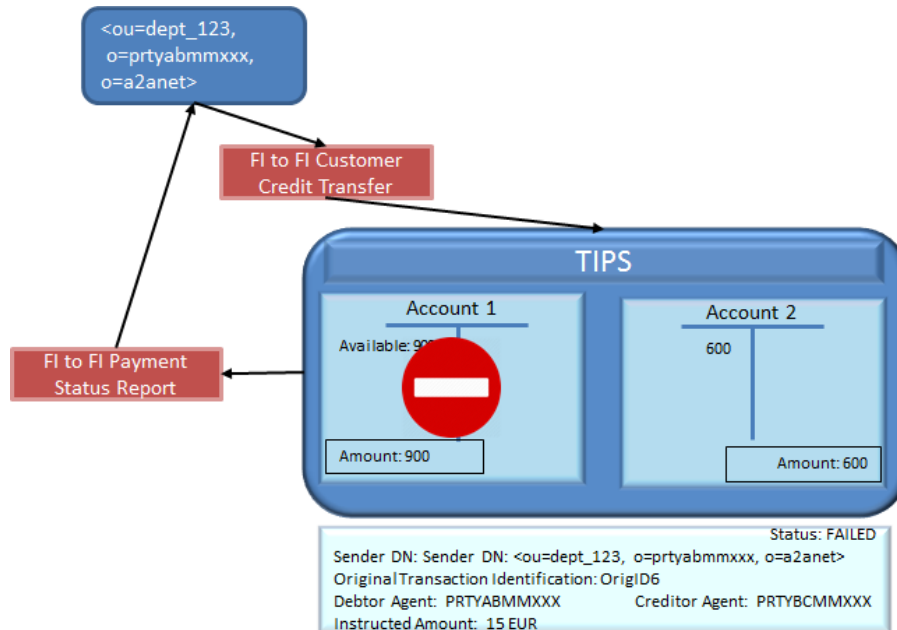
<ou=dept_123, o=prtyabmmxxx, o=a2anet>

FI to FI Customer Credit Transfer

TIPS

Account 1

Available: 90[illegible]

Amount: 900

Account 2

600

Amount: 600

FI to FI Payment Status Report

Status: FAILED
Sender DN: Sender DN: <ou=dept_123, o=prtyabmmxxx, o=a2anet>
Original Transaction Identification: OrigID6
Debtor Agent: PRTYABMMXXX Creditor Agent: PRTYBCMMXXX
Instructed Amount: 15 EUR